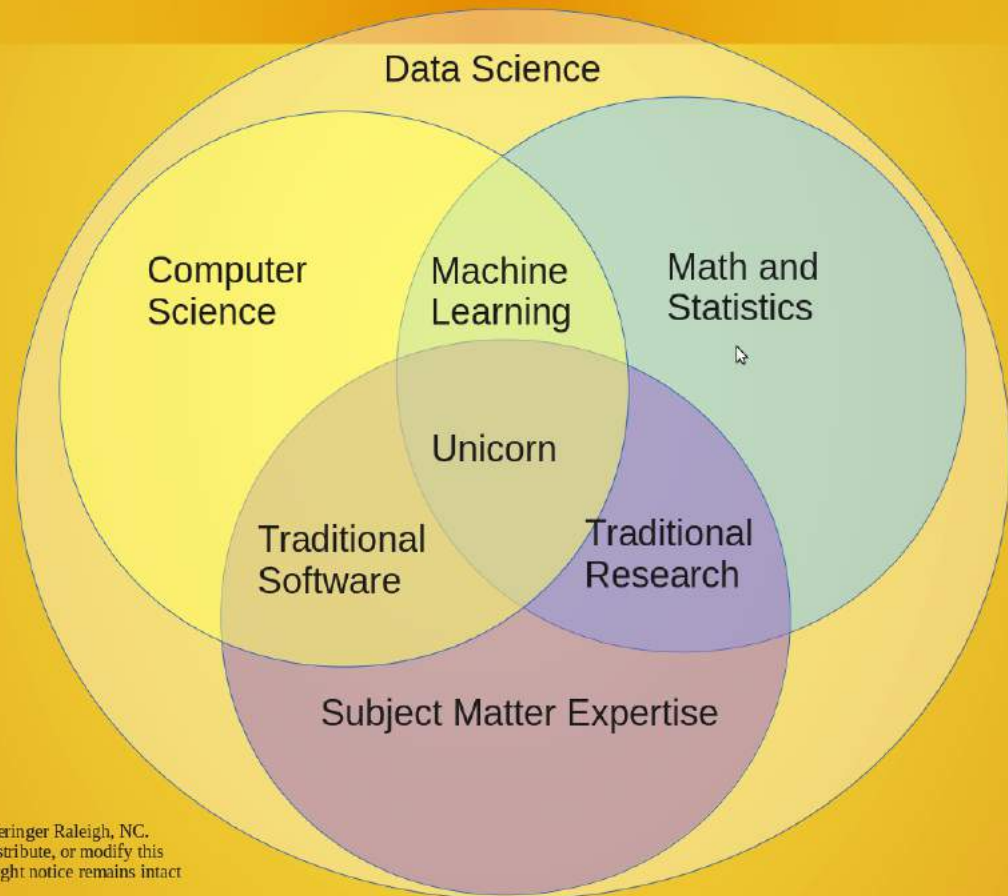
Data Science

Computer Science

Machine Learning

Math and Statistics

Unicorn

Traditional Software

Traditional Research

Subject Matter Expertise

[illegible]eringer Raleigh, NC. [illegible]stribute, or modify this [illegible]ght notice remains intact